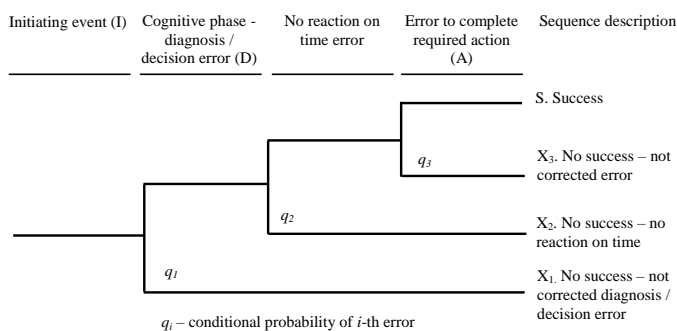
Initiating event (I)

Cognitive phase - diagnosis / decision error (D)

No reaction on time error

Error to complete required action (A)

Sequence description

S. Success

$q_3$

$X_3$. No success – not corrected error

$q_2$

$X_2$. No success – no reaction on time

$q_1$

$X_1$. No success – not corrected diagnosis / decision error

$q_i$ – conditional probability of $i$-th error